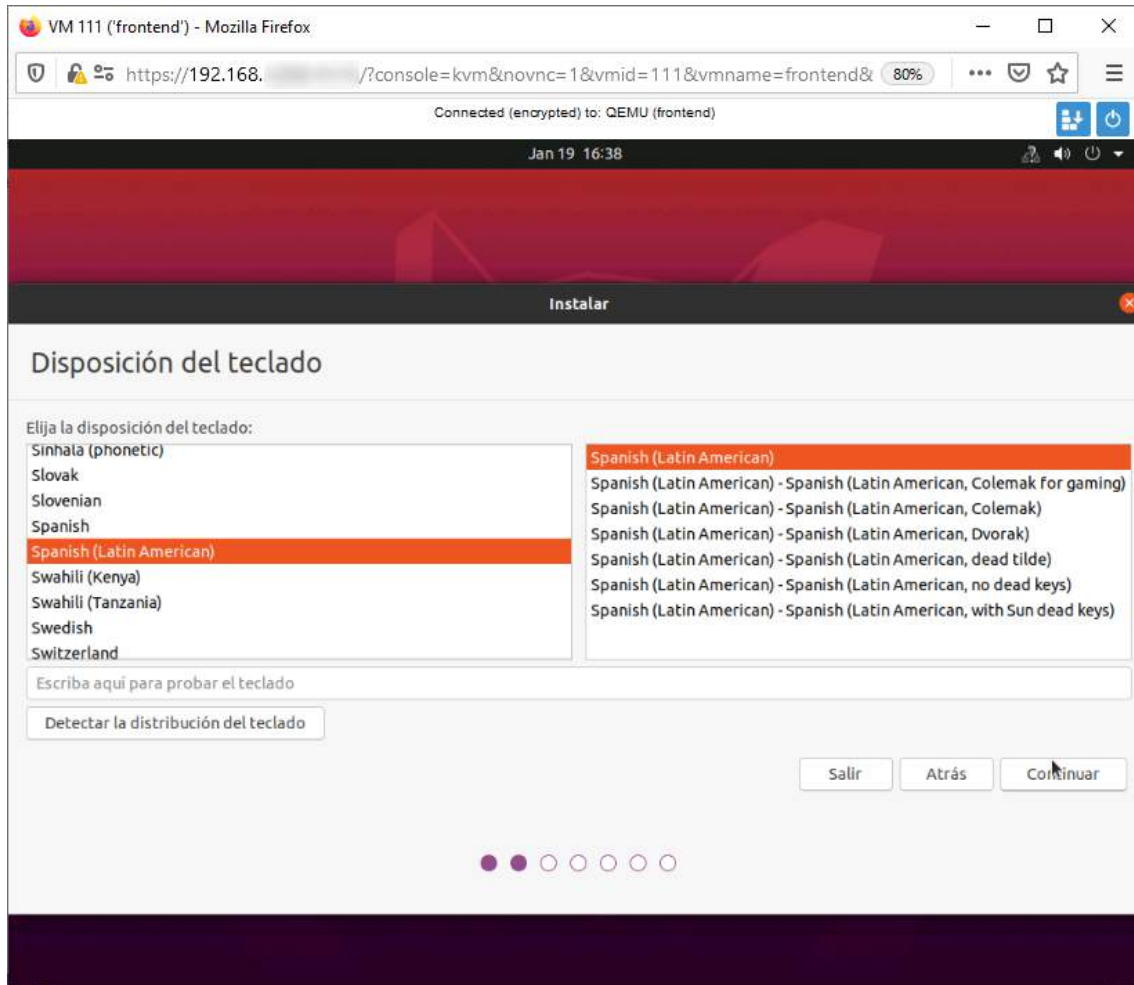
VM 111 ('frontend') - Mozilla Firefox

https://192.168.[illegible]/?console=kvm&novnc=1&vmid=111&vmname=frontend& 80%

Connected (encrypted) to: QEMU (frontend)

Jan 19 16:38

Instalar

Disposición del teclado

Elija la disposición del teclado:

Sinhala (phonetic)
Slovak
Slovenian
Spanish
Spanish (Latin American)
Swahili (Kenya)
Swahili (Tanzania)
Swedish
Switzerland

Spanish (Latin American)
Spanish (Latin American) - Spanish (Latin American, Colemak for gaming)
Spanish (Latin American) - Spanish (Latin American, Colemak)
Spanish (Latin American) - Spanish (Latin American, Dvorak)
Spanish (Latin American) - Spanish (Latin American, dead tilde)
Spanish (Latin American) - Spanish (Latin American, no dead keys)
Spanish (Latin American) - Spanish (Latin American, with Sun dead keys)

Escriba aquí para probar el teclado

Detectar la distribución del teclado

Salir Atrás Continuar